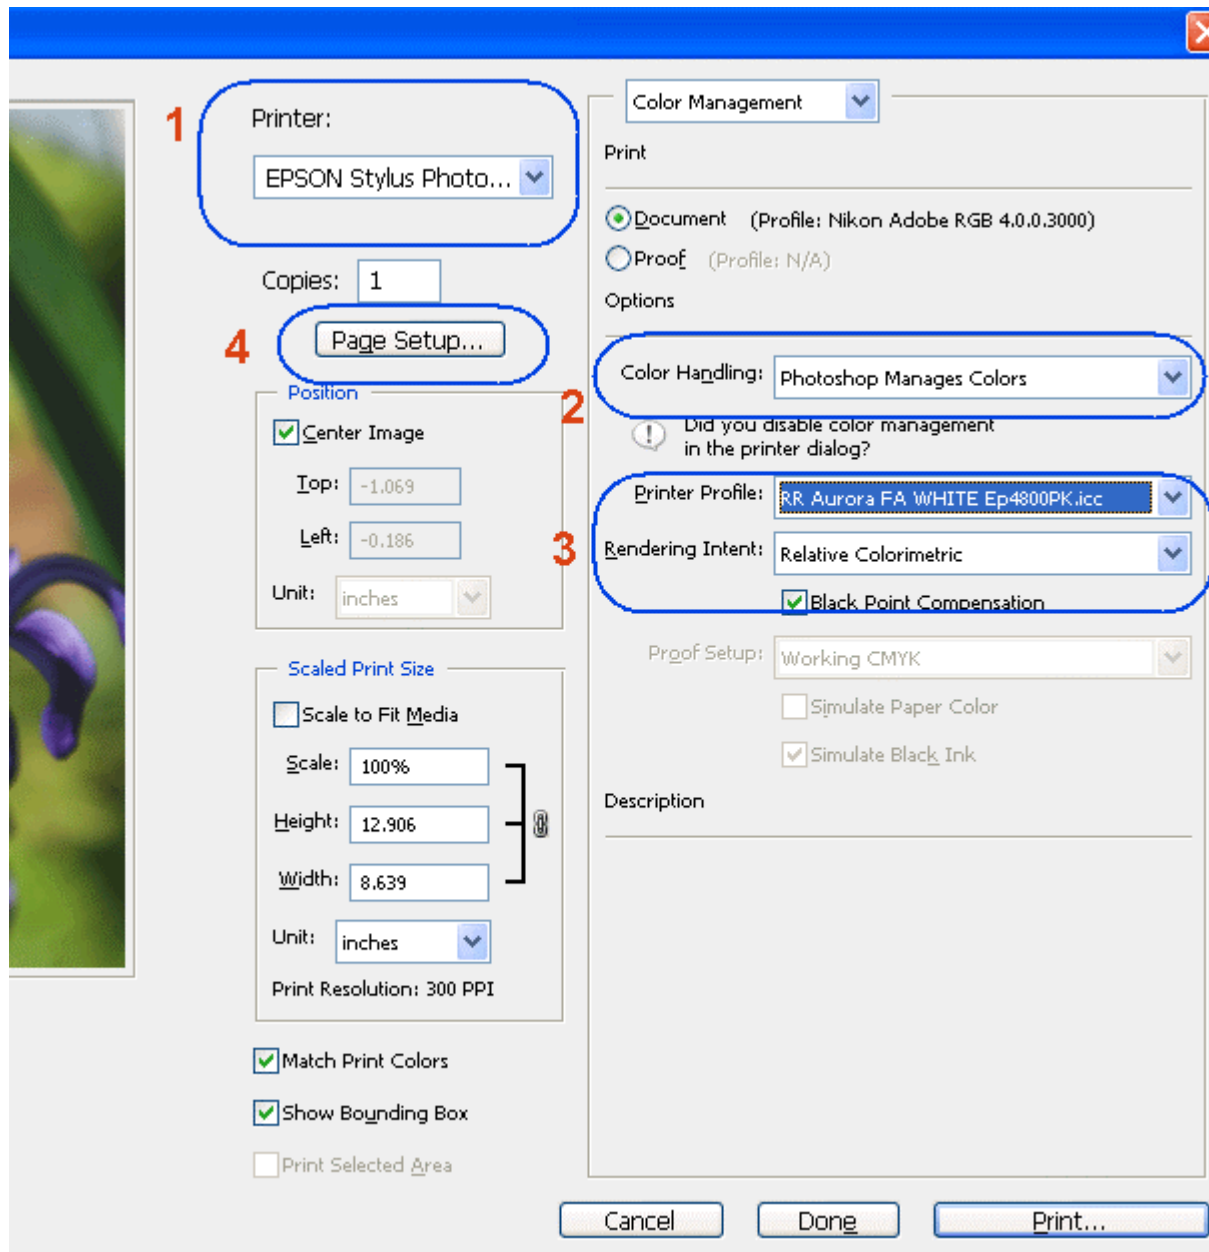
1

Printer:

EPSON Stylus Photo...

Copies: 1

4

Page Setup...

Position

Center Image

Top: -1.069

Left: -0.186

Unit: inches

Scaled Print Size

Scale to Fit Media

Scale: 100%

Height: 12.906

Width: 8.639

Unit: inches

Print Resolution: 300 PPI

Match Print Colors

Show Bounding Box

Print Selected Area

Color Management

Print

Document (Profile: Nikon Adobe RGB 4.0.0.3000)

Proof (Profile: N/A)

Options

2

Color Handling: Photoshop Manages Colors

Did you disable color management in the printer dialog?

Printer Profile: RR Aurora FA WHITE Ep4800PK.icc

3

Rendering Intent: Relative Colorimetric

Black Point Compensation

Proof Setup: Working CMYK

Simulate Paper Color

Simulate Black Ink

Description

Cancel

Done

Print...